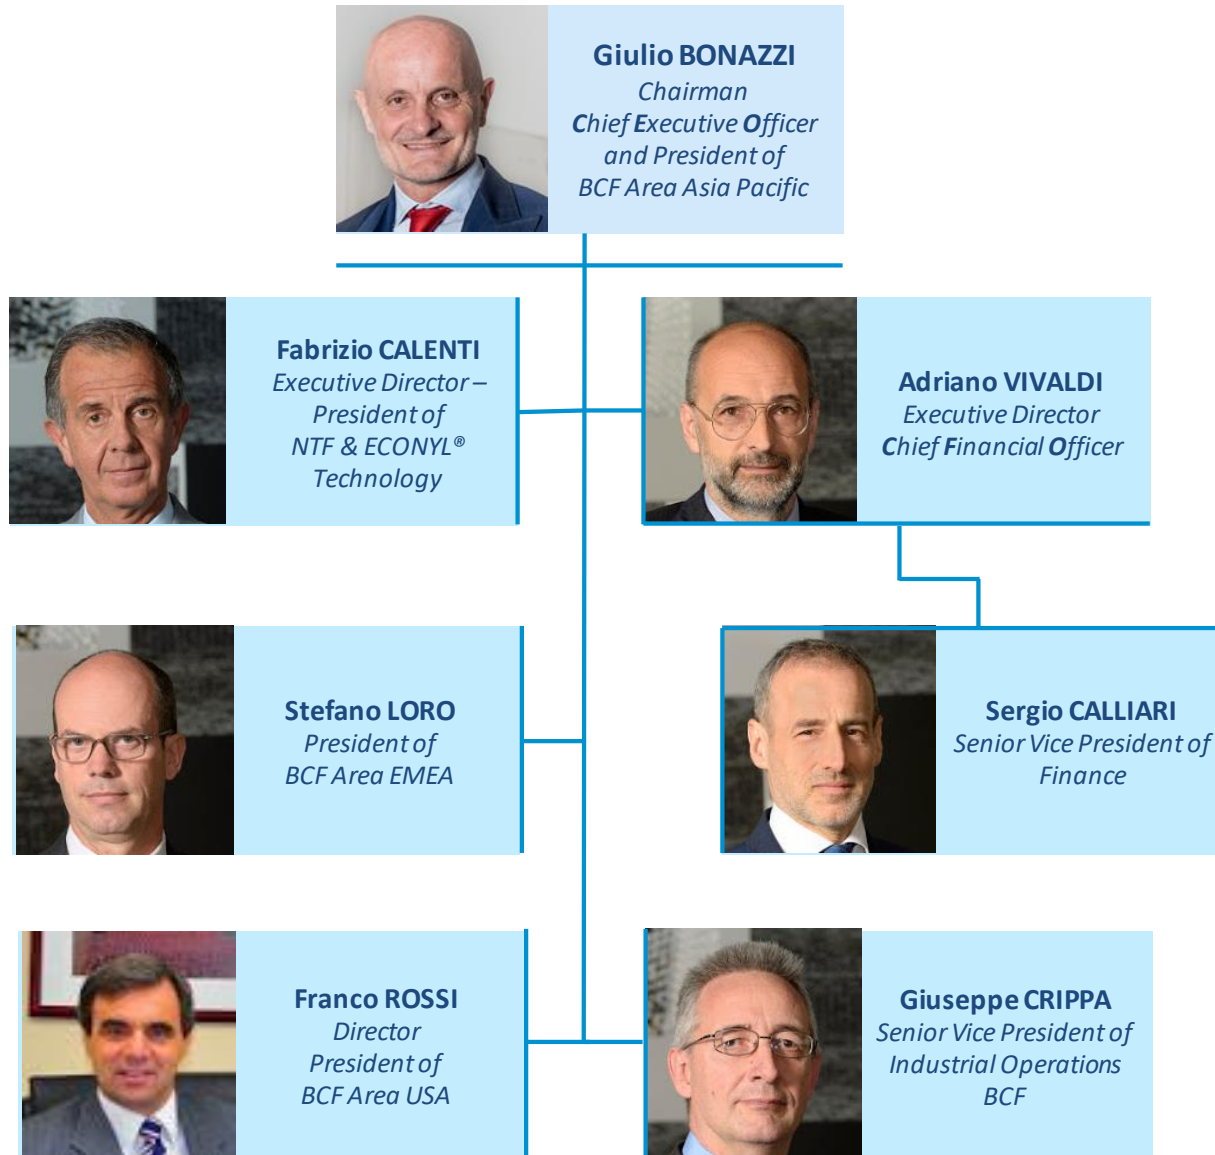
Giulio BONAZZI
Chairman
Chief Executive Officer
and President of
BCF Area Asia Pacific

Fabrizio CALENTI
Executive Director – President of
NTF & ECONYL®
Technology

Adriano VIVALDI
Executive Director
Chief Financial Officer

Stefano LORO
President of
BCF Area EMEA

Sergio CALLIARI
Senior Vice President of
Finance

Franco ROSSI
Director
President of
BCF Area USA

Giuseppe CRIPPA
Senior Vice President of
Industrial Operations
BCF